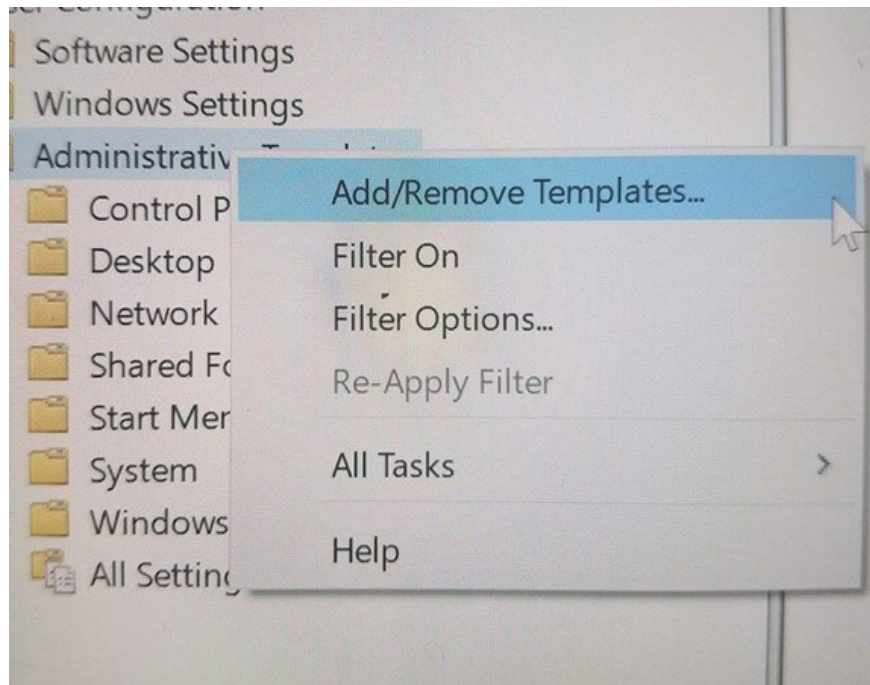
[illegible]
Software Settings
Windows Settings
Administrativ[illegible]
Control P
Desktop
Network
Shared Fc
Start Mer
System
Windows
All Settin

Add/Remove Templates...
Filter On
Filter Options...
Re-Apply Filter
All Tasks
Help